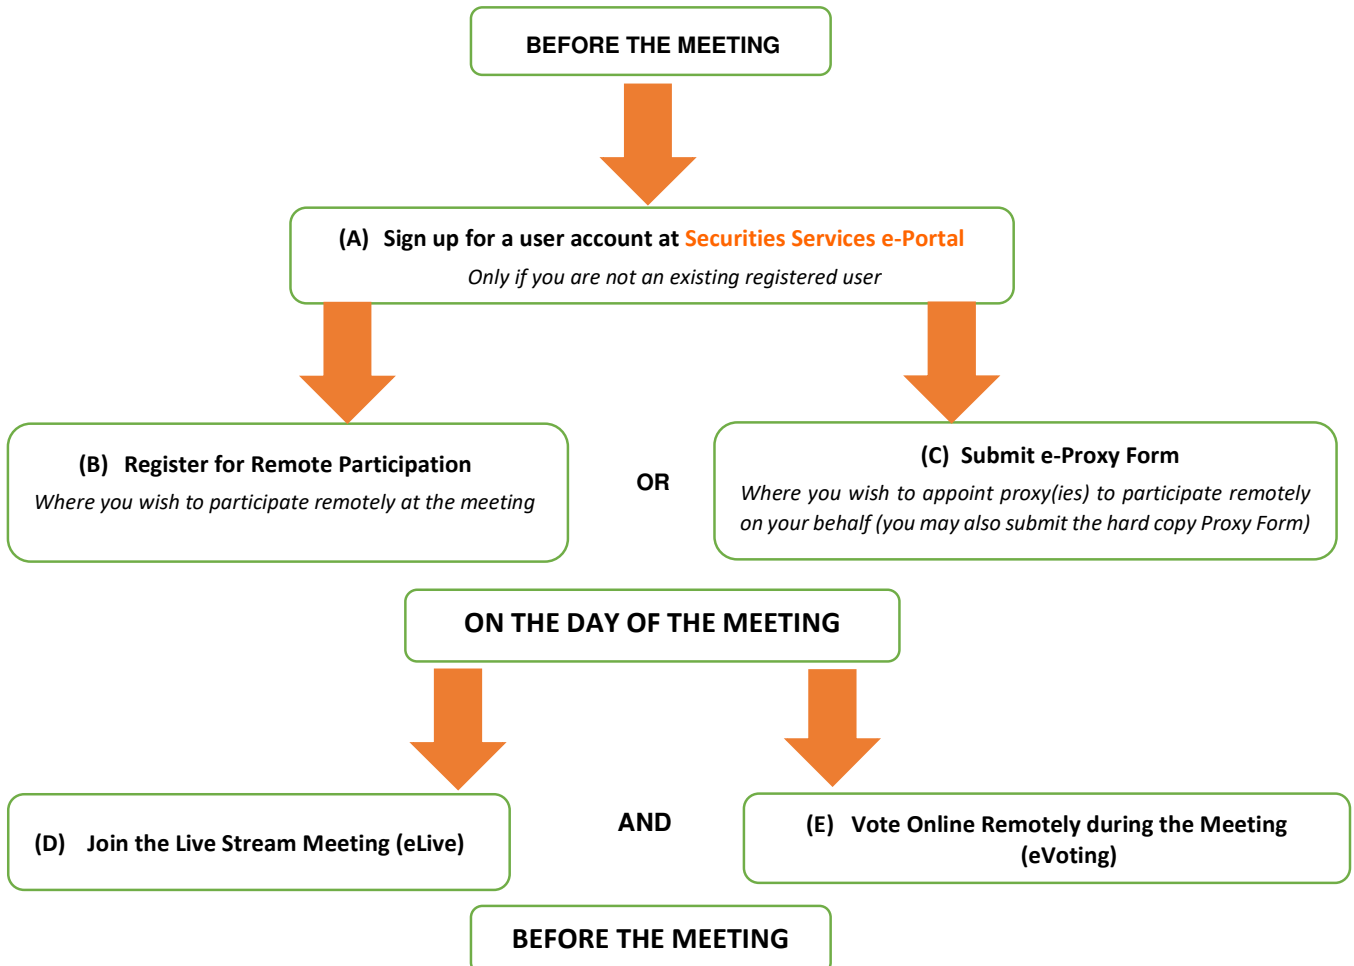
BEFORE THE MEETING

(A) Sign up for a user account at Securities Services e-Portal

Only if you are not an existing registered user

(B) Register for Remote Participation

Where you wish to participate remotely at the meeting

OR

(C) Submit e-Proxy Form

Where you wish to appoint proxy(ies) to participate remotely on your behalf (you may also submit the hard copy Proxy Form)

ON THE DAY OF THE MEETING

(D) Join the Live Stream Meeting (eLive)

AND

(E) Vote Online Remotely during the Meeting (eVoting)

BEFORE THE MEETING